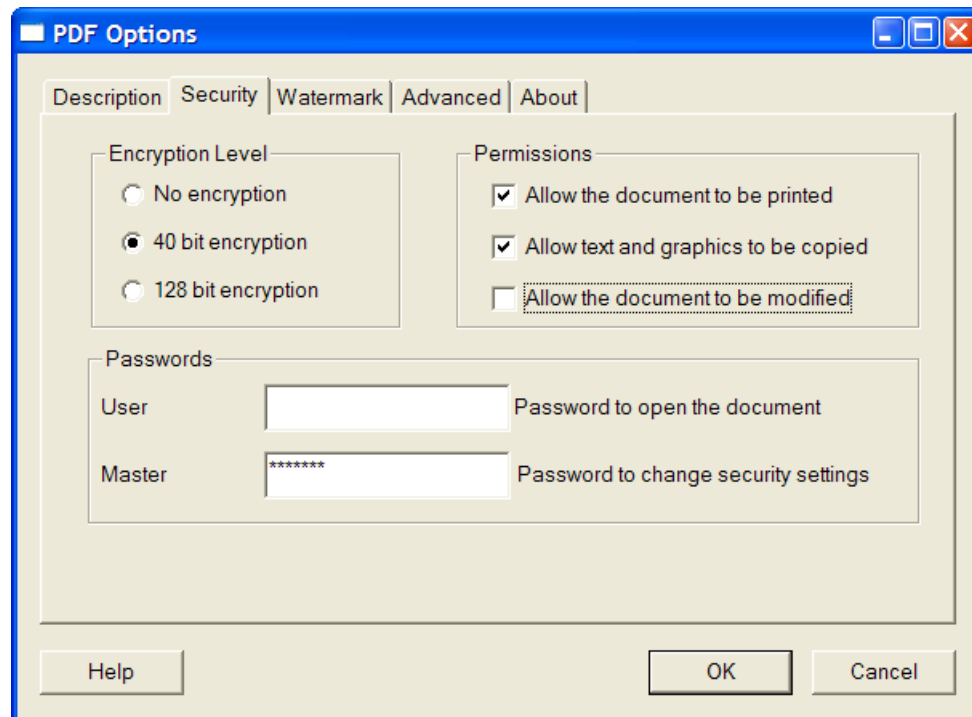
PDF Options

Description | Security | Watermark | Advanced | About

Encryption Level
No encryption
40 bit encryption
128 bit encryption

Permissions
Allow the document to be printed
Allow text and graphics to be copied
Allow the document to be modified

Passwords
User
Password to open the document
Master
*******
Password to change security settings

Help
OK
Cancel